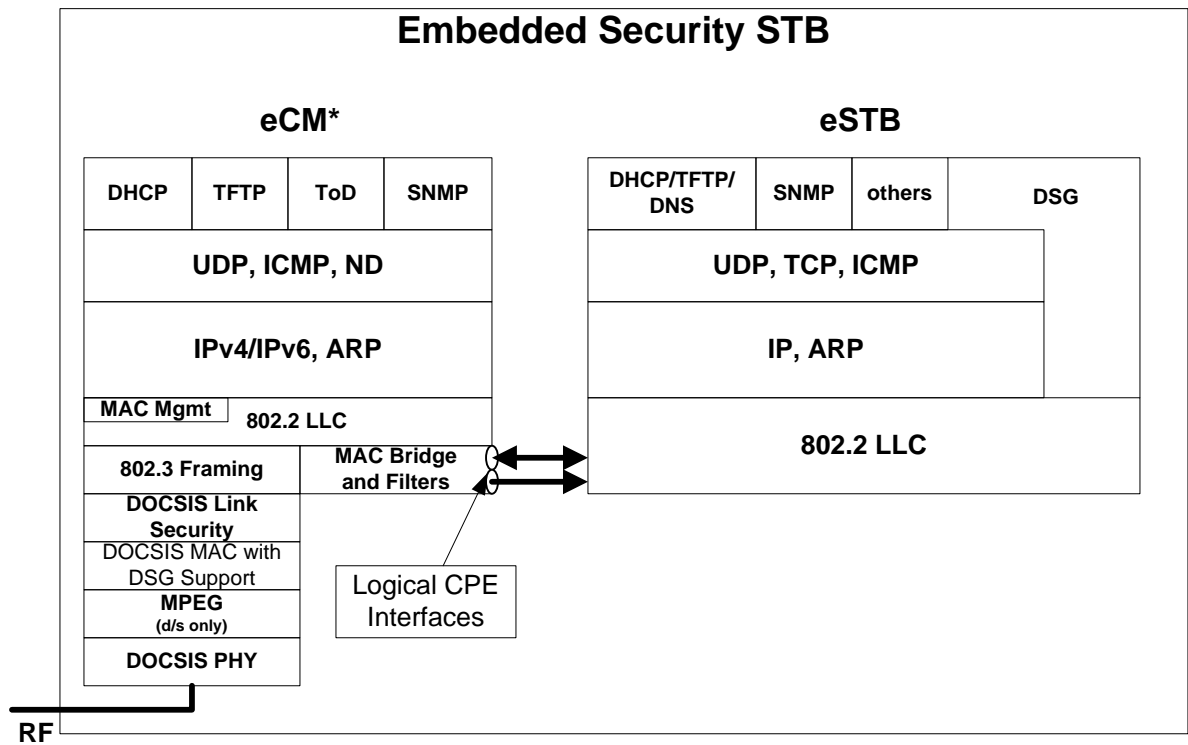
Embedded Security STB

eCM*

eSTB

DHCP

TFTP

ToD

SNMP

UDP, ICMP, ND

IPv4/IPv6, ARP

MAC Mgmt

802.2 LLC

802.3 Framing

MAC Bridge and Filters

DOCSIS Link Security

DOCSIS MAC with DSG Support

MPEG (d/s only)

DOCSIS PHY

DHCP/TFTP/ DNS

SNMP

others

DSG

UDP, TCP, ICMP

IP, ARP

802.2 LLC

Logical CPE Interfaces

RF